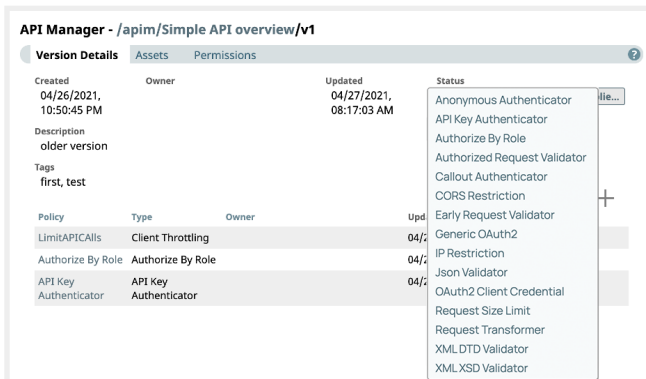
API Manager - /apim/Simple API overview/v1

Version Details Assets Permissions

?

Created
04/26/2021, 10:50:45 PM

Owner

Updated
04/27/2021, 08:17:03 AM

Status

Description
older version

Tags
first, test

| Policy | Type | Owner | Upd |
|---|---|---|---|
| LimitAPICAlls | Client Throttling | | 04/2 |
| Authorize By Role | Authorize By Role | | 04/2 |
| API Key Authenticator | API Key Authenticator | | 04/2 |

lie...

+

Anonymous Authenticator
API Key Authenticator
Authorize By Role
Authorized Request Validator
Callout Authenticator
CORS Restriction
Early Request Validator
Generic OAuth2
IP Restriction
Json Validator
OAuth2 Client Credential
Request Size Limit
Request Transformer
XML DTD Validator
XML XSD Validator